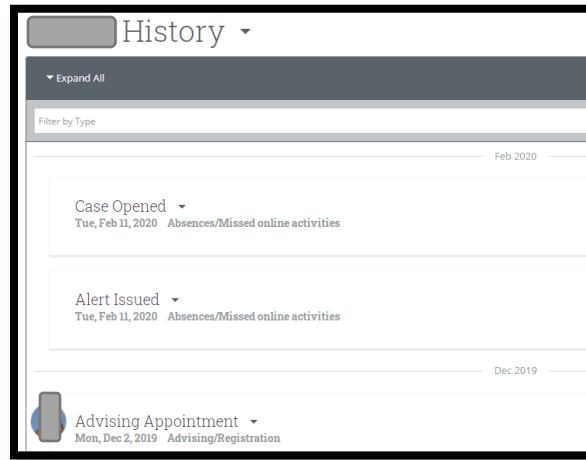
History ▾

▾ Expand All

Filter by Type

Feb 2020

Case Opened ▾
Tue, Feb 11, 2020 Absences/Missed online activities

Alert Issued ▾
Tue, Feb 11, 2020 Absences/Missed online activities

Dec 2019

Advising Appointment ▾
Mon, Dec 2, 2019 Advising/Registration